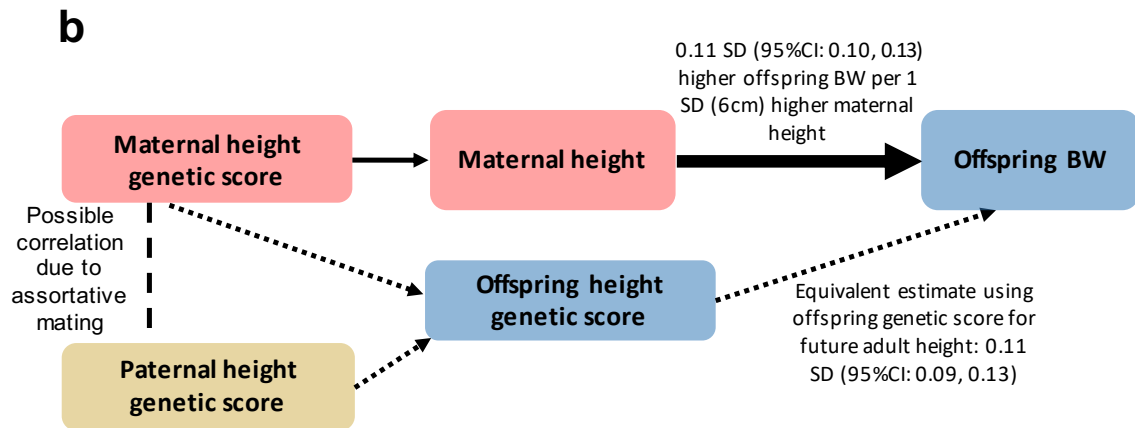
b

0.11 SD (95%CI: 0.10, 0.13) higher offspring BW per 1 SD (6cm) higher maternal height

Maternal height genetic score

Maternal height

Offspring BW

Possible correlation due to assortative mating

Offspring height genetic score

Equivalent estimate using offspring genetic score for future adult height: 0.11 SD (95%CI: 0.09, 0.13)

Paternal height genetic score